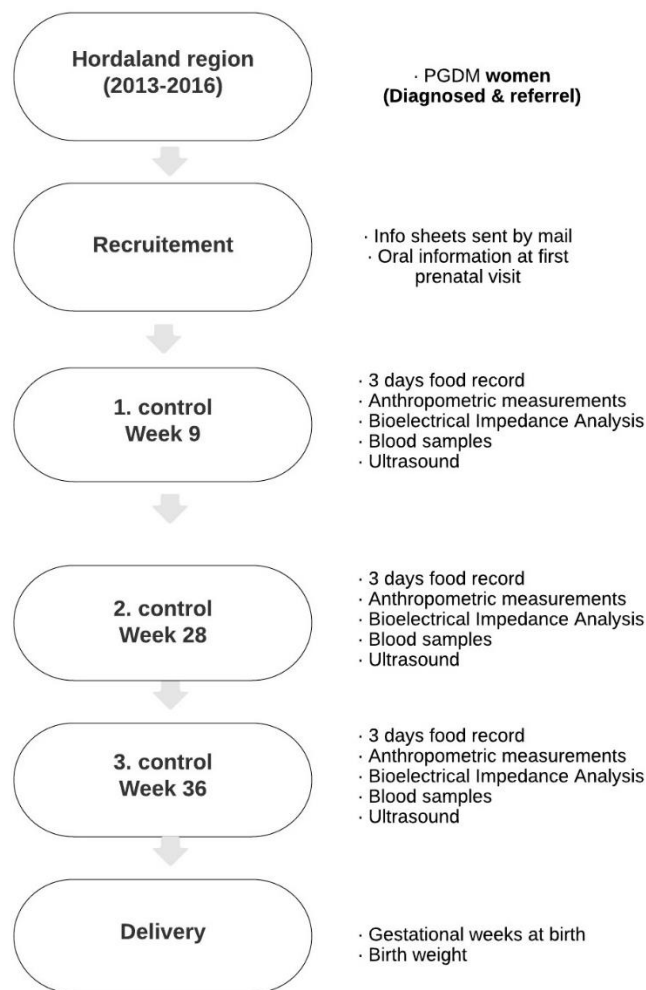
Hordaland region (2013-2016)

· PGDM women (Diagnosed & referrel)

Recruitement

· Info sheets sent by mail
· Oral information at first prenatal visit

1. control
Week 9

· 3 days food record
· Anthropometric measurements
· Bioelectrical Impedance Analysis
· Blood samples
· Ultrasound

2. control
Week 28

· 3 days food record
· Anthropometric measurements
· Bioelectrical Impedance Analysis
· Blood samples
· Ultrasound

3. control
Week 36

· 3 days food record
· Anthropometric measurements
· Bioelectrical Impedance Analysis
· Blood samples
· Ultrasound

Delivery

· Gestational weeks at birth
· Birth weight